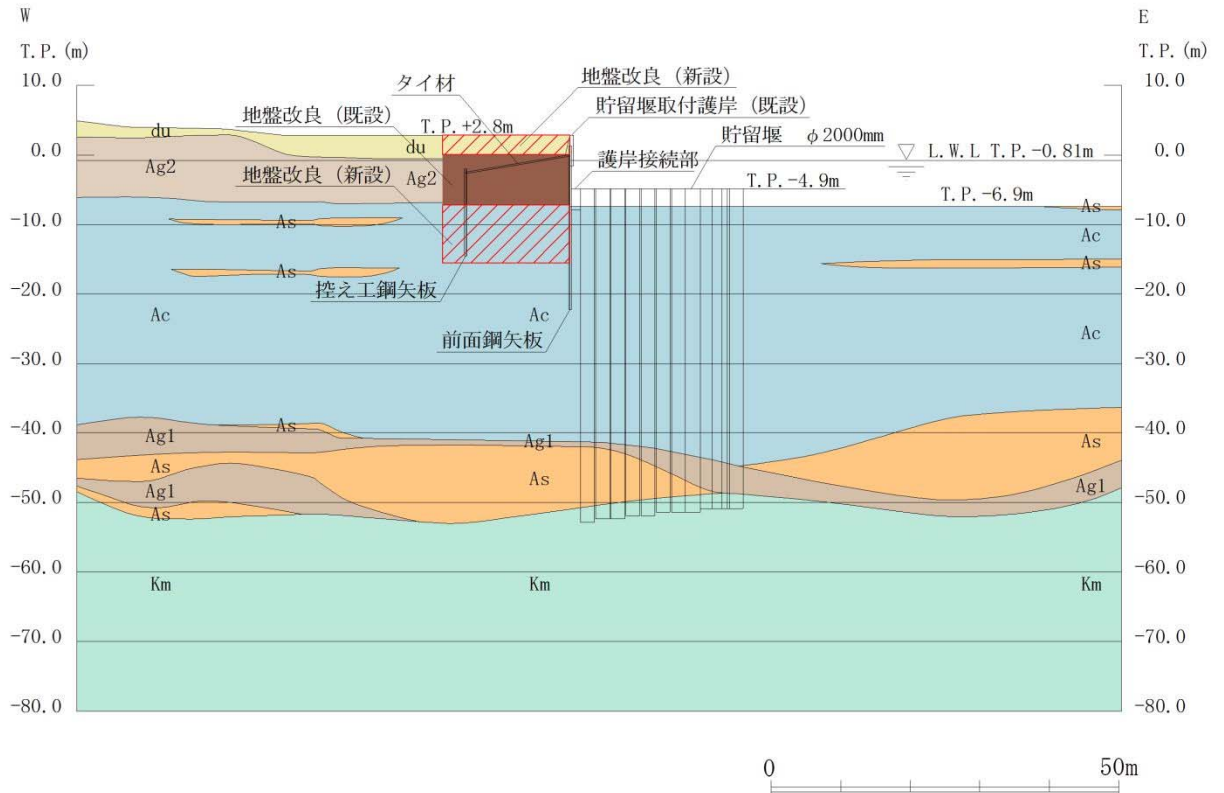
W
T.P.(m)
E
T.P.(m)

10.0
0.0
-10.0
-20.0
-30.0
-40.0
-50.0
-60.0
-70.0
-80.0

10.0
0.0
-10.0
-20.0
-30.0
-40.0
-50.0
-60.0
-70.0
-80.0

タイ材
地盤改良（新設）
貯留堰取付護岸（既設）
地盤改良（既設）
T.P.+2.8m
貯留堰　φ2000mm
L.W.L T.P.-0.81m
護岸接続部
地盤改良（新設）
T.P.-4.9m
T.P.-6.9m
控え工鋼矢板
前面鋼矢板

du
du
Ag2
Ag2
As
As
Ac
Ac
As
Ac
As
Ac
As
Ag1
Ag1
As
As
Ag1
As
As
Ag1
Km
Km
Km

0
50m